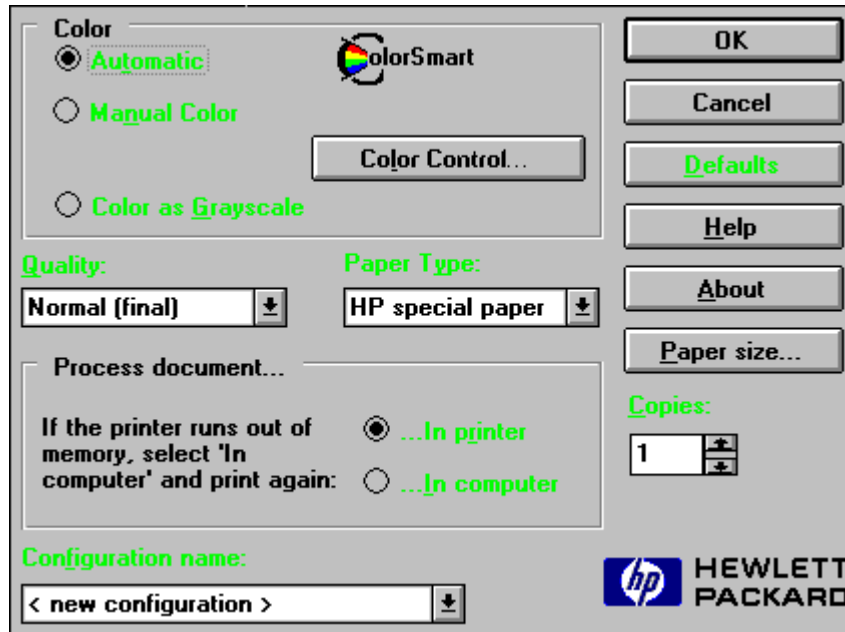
Color

Automatic

ColorSmart

Manual Color

Color Control...

Color as Grayscale

OK

Cancel

Defaults

Help

About

Paper size...

Quality:

Normal (final)

Paper Type:

HP special paper

Process document...

If the printer runs out of memory, select 'In computer' and print again:

...In printer

...In computer

Copies:

1

Configuration name:

< new configuration >

hp HEWLETT PACKARD